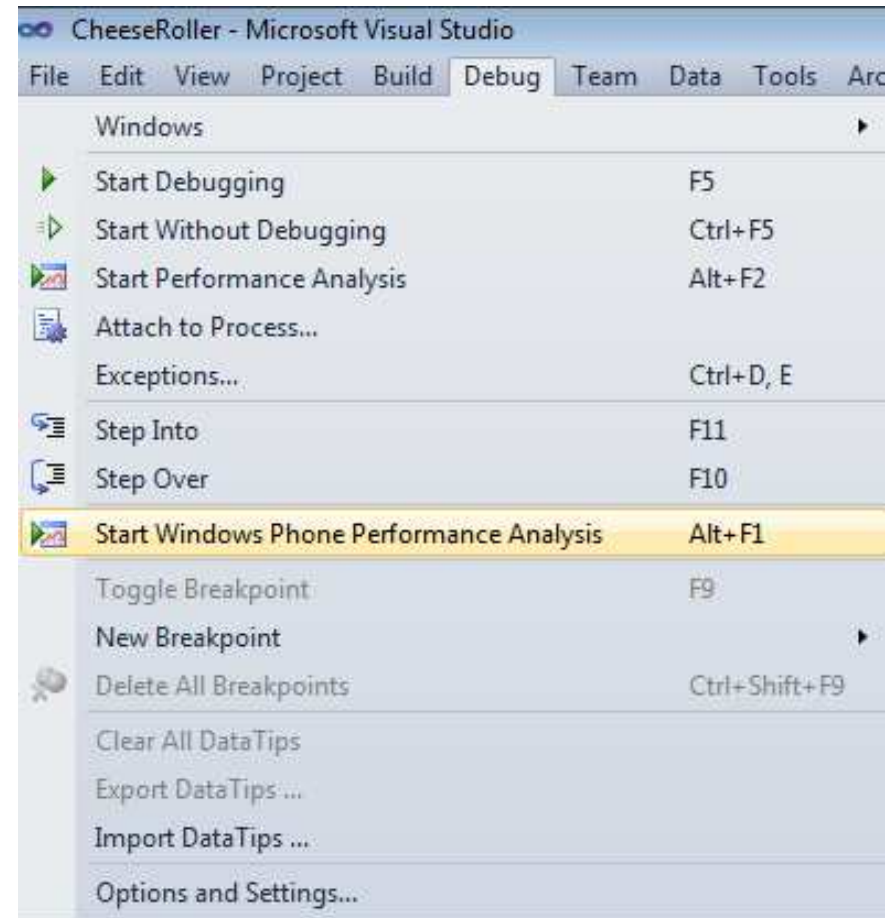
CheeseRoller - Microsoft Visual Studio

File Edit View Project Build Debug Team Data Tools Arc

Windows

Start Debugging F5
Start Without Debugging Ctrl+F5
Start Performance Analysis Alt+F2
Attach to Process...
Exceptions... Ctrl+D, E

Step Into F11
Step Over F10

Start Windows Phone Performance Analysis Alt+F1

Toggle Breakpoint F9
New Breakpoint
Delete All Breakpoints Ctrl+Shift+F9

Clear All DataTips
Export DataTips ...
Import DataTips ...

Options and Settings...